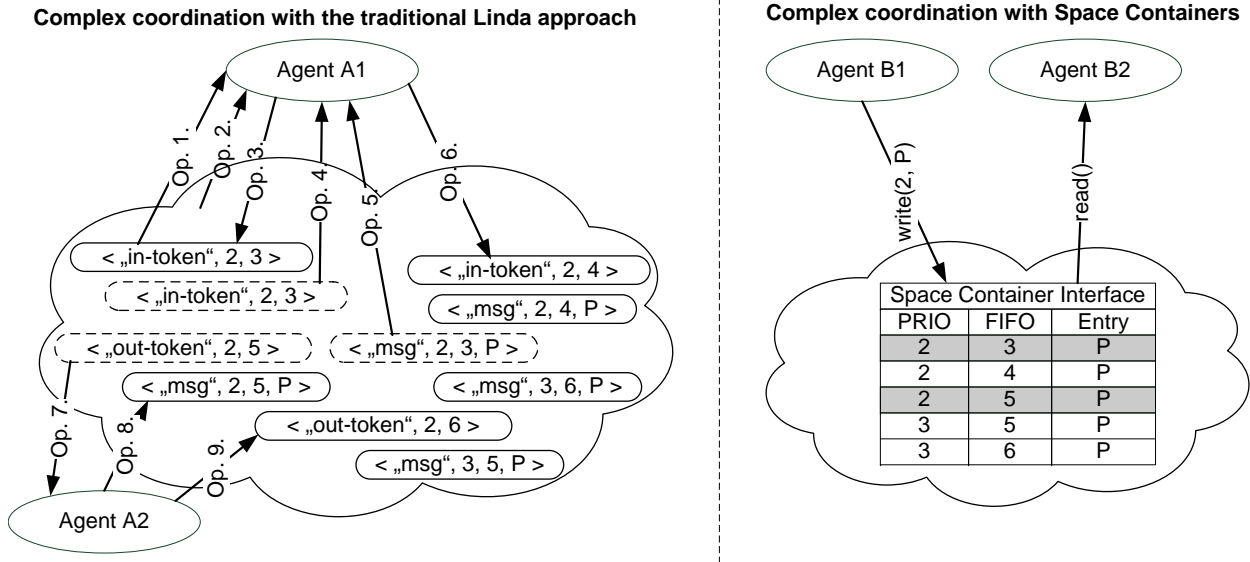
Complex coordination with the traditional Linda approach

Agent A1

Op. 1.
Op. 2.
Op. 3.
Op. 4.
Op. 5.
Op. 6.

< „in-token“, 2, 3 >
< „in-token“, 2, 3 >
< „in-token“, 2, 4 >
< „msg“, 2, 4, P >
< „out-token“, 2, 5 >
< „msg“, 2, 3, P >
< „msg“, 2, 5, P >
< „msg“, 3, 6, P >
< „out-token“, 2, 6 >
< „msg“, 3, 5, P >

Op. 7.
Op. 8.
Op. 9.

Agent A2

Complex coordination with Space Containers

Agent B1
Agent B2

write(2, P)
read()

| Space Container Interface | | |
|---|---|---|
| PRIO | FIFO | Entry |
| 2 | 3 | P |
| 2 | 4 | P |
| 2 | 5 | P |
| 3 | 5 | P |
| 3 | 6 | P |